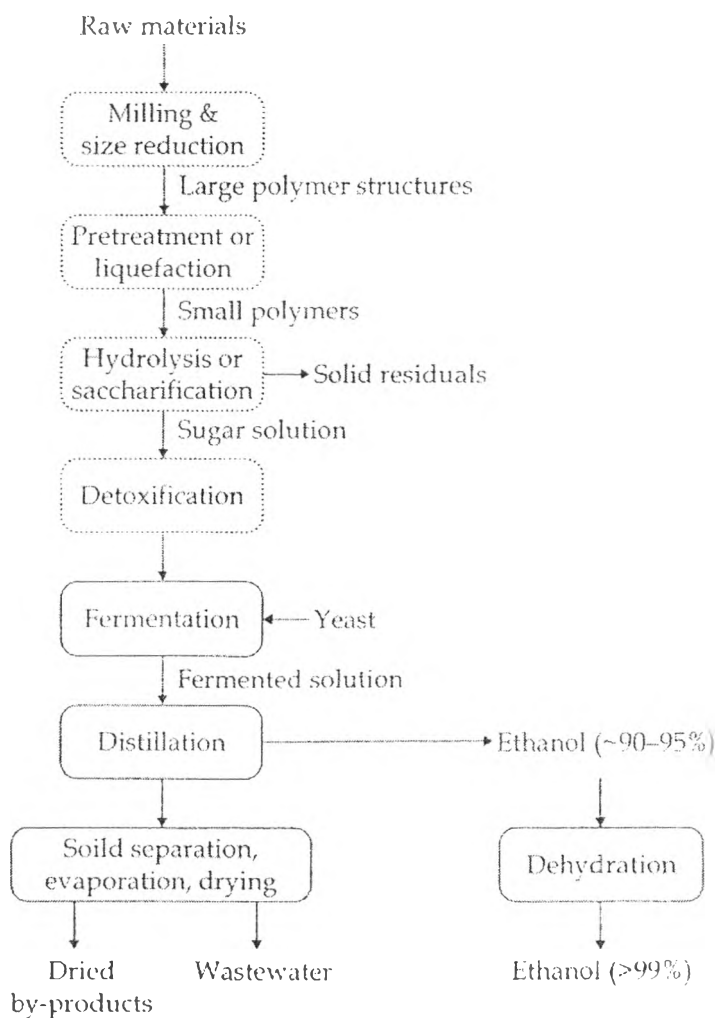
Raw materials

Milling & size reduction

Large polymer structures

Pretreatment or liquefaction

Small polymers

Hydrolysis or saccharification

Solid residuals

Sugar solution

Detoxification

Fermentation

Yeast

Fermented solution

Distillation

Ethanol (~90–95%)

Soild separation, evaporation, drying

Dehydration

Dried by-products

Wastewater

Ethanol (>99%)